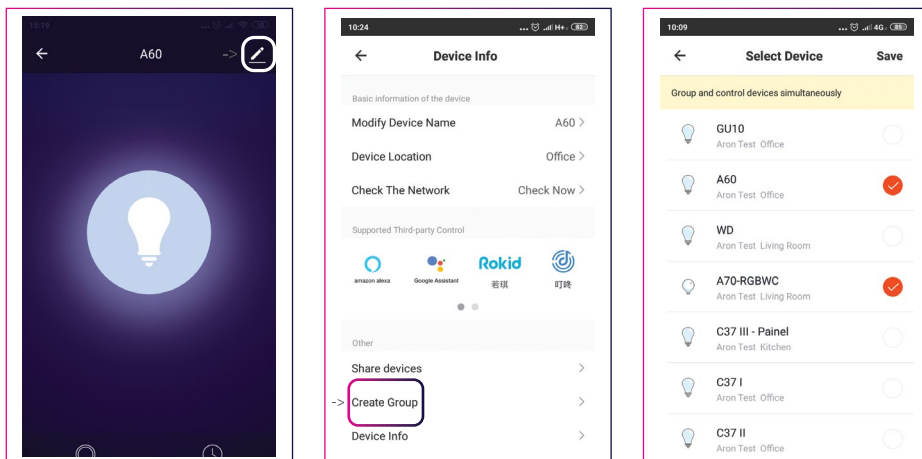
15:19

A60

->

10:24

H+ 82

Device Info

Basic information of the device

Modify Device Name A60 >

Device Location Office >

Check The Network Check Now >

Supported Third-party Control

amazon alexa

Google Assistant

Rokid

若琪

叮咚

Other

Share devices >

-> Create Group >

Device Info >

10:09

4G 85

Select Device Save

Group and control devices simultaneously

GU10
Aron Test Office

A60
Aron Test Office

WD
Aron Test Living Room

A70-RGBWC
Aron Test Living Room

C37 III - Painel
Aron Test Kitchen

C37 I
Aron Test Office

C37 II
Aron Test Office